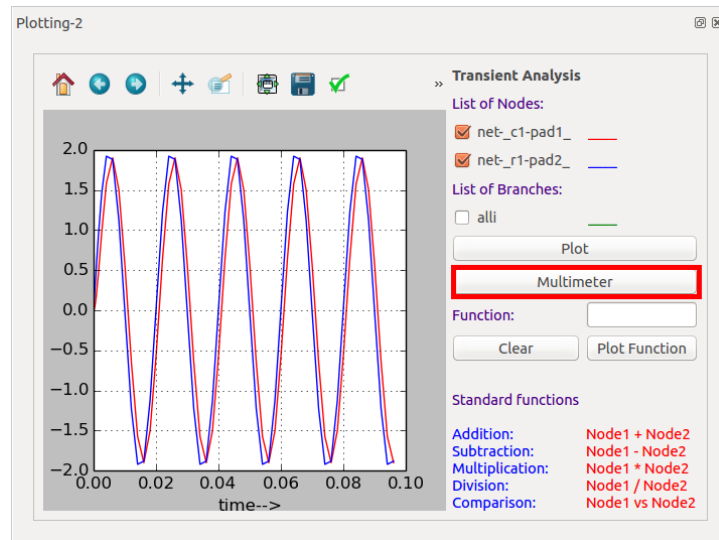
Plotting-2

»

2.0
1.5
1.0
0.5
0.0
−0.5
−1.0
−1.5
−2.0
0.00 0.02 0.04 0.06 0.08 0.10
time-->

Transient Analysis
List of Nodes:
net-_c1-pad1_
net-_r1-pad2_
List of Branches:
alli
Plot
Multimeter
Function:
Clear
Plot Function

Standard functions

| Addition: | Node1 + Node2 |
|---|---|
| Subtraction: | Node1 - Node2 |
| Multiplication: | Node1 * Node2 |
| Division: | Node1 / Node2 |
| Comparison: | Node1 vs Node2 |